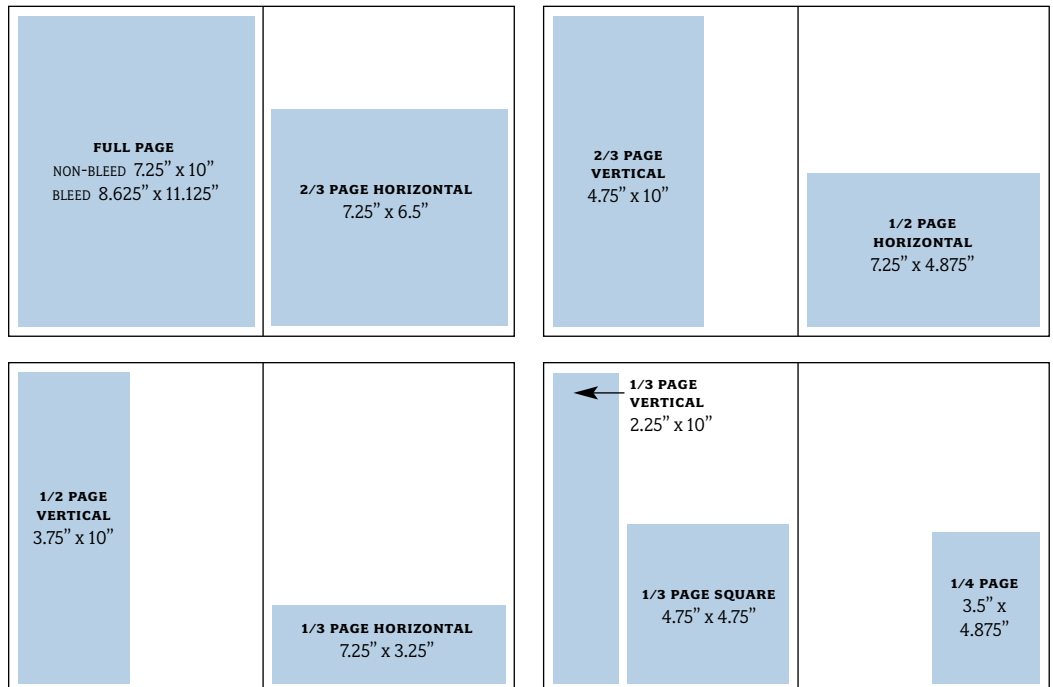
FULL PAGE
NON-BLEED 7.25" x 10"
BLEED 8.625" x 11.125"

2/3 PAGE HORIZONTAL
7.25" x 6.5"

2/3 PAGE
VERTICAL
4.75" x 10"

1/2 PAGE
HORIZONTAL
7.25" x 4.875"

1/2 PAGE
VERTICAL
3.75" x 10"

1/3 PAGE HORIZONTAL
7.25" x 3.25"

1/3 PAGE
VERTICAL
2.25" x 10"

1/3 PAGE SQUARE
4.75" x 4.75"

1/4 PAGE
3.5" x
4.875"